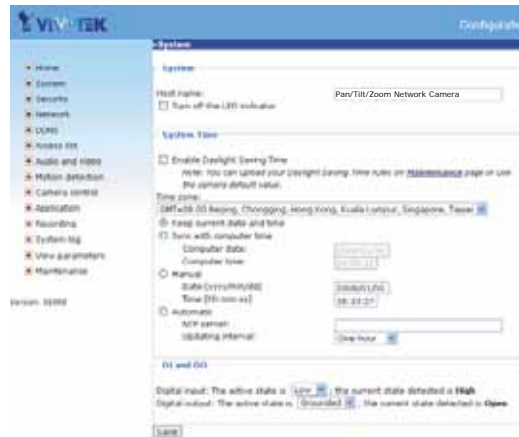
VIVOTEK

Configurati

System

Home
System
Security
Network
DDNS
Access list
Audio and video
Motion detection
Camera control
Application
Recording
System log
View parameters
Maintenance

Version: 0200d

System

Host name: Pan/Tilt/Zoom Network Camera
☐ Turn off the LED indicator

System Time

☐ Enable Daylight Saving Time
Note: You can upload your Daylight Saving Time rules on Maintenance page or use the camera default value.
Time zone:
GMT+08:00 Beijing, Chongqing, Hong Kong, Kuala Lumpur, Singapore, Taipei
Keep current date and time
Sync with computer time
Computer date: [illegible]
Computer time: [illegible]
Manual
Date [yyyy/mm/dd] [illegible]
Time [hh:mm:ss] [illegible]
Automatic
NTP server:
Updating interval: One hour

DI and DO

Digital input: The active state is Low, the current state detected is High
Digital output: The active state is Grounded, the current state detected is Open

Save